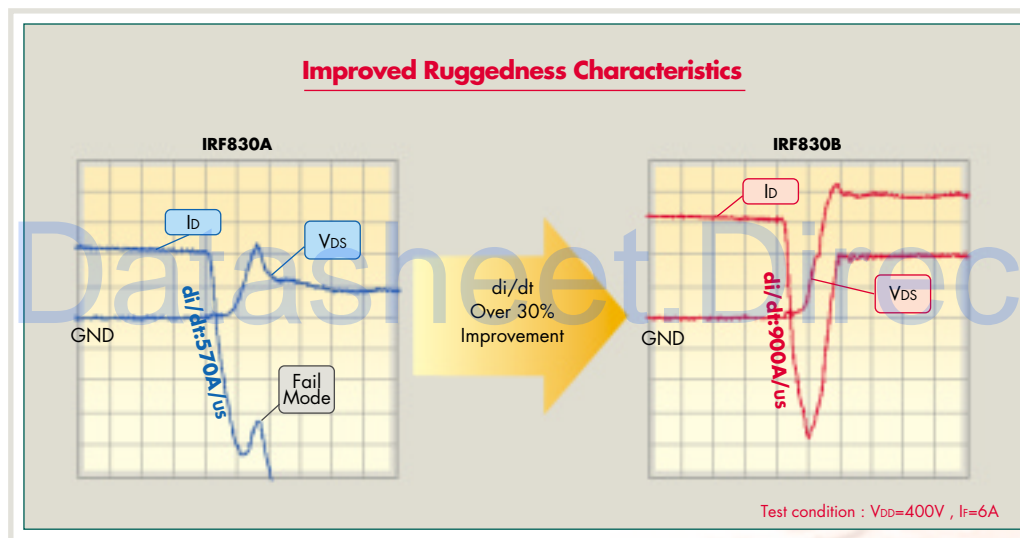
Improved Ruggedness Characteristics

IRF830A

$I_D$

$V_{DS}$

GND

di/dt:570A/us

Fail Mode

di/dt
Over 30%
Improvement

IRF830B

$I_D$

$V_{DS}$

GND

di/dt:900A/us

Test condition : $V_{DD}$=400V , $I_F$=6A

Datasheet.Direc